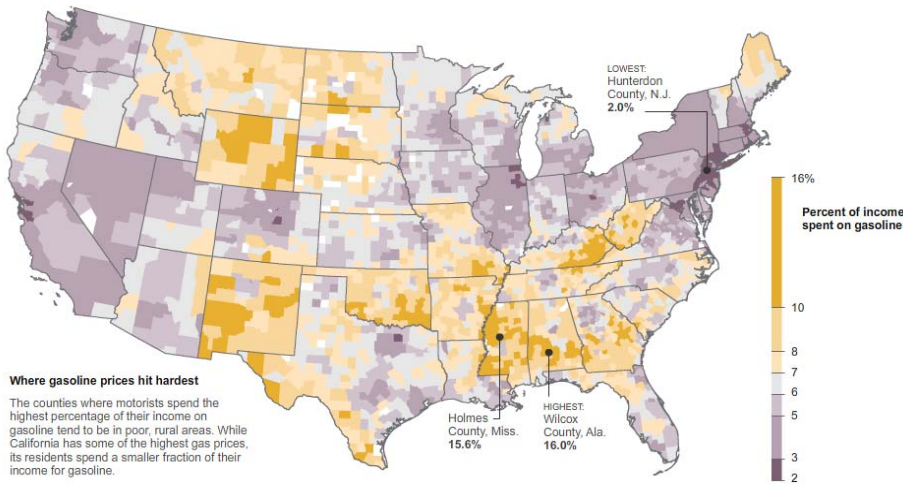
LOWEST:
Hunterdon County, N.J.
**2.0%**

16%

Percent of income spent on gasoline

10

8

7

6

5

3

2

**Where gasoline prices hit hardest**

The counties where motorists spend the highest percentage of their income on gasoline tend to be in poor, rural areas. While California has some of the highest gas prices, its residents spend a smaller fraction of their income for gasoline.

Holmes County, Miss.
**15.6%**

HIGHEST:
Wilcox County, Ala.
**16.0%**